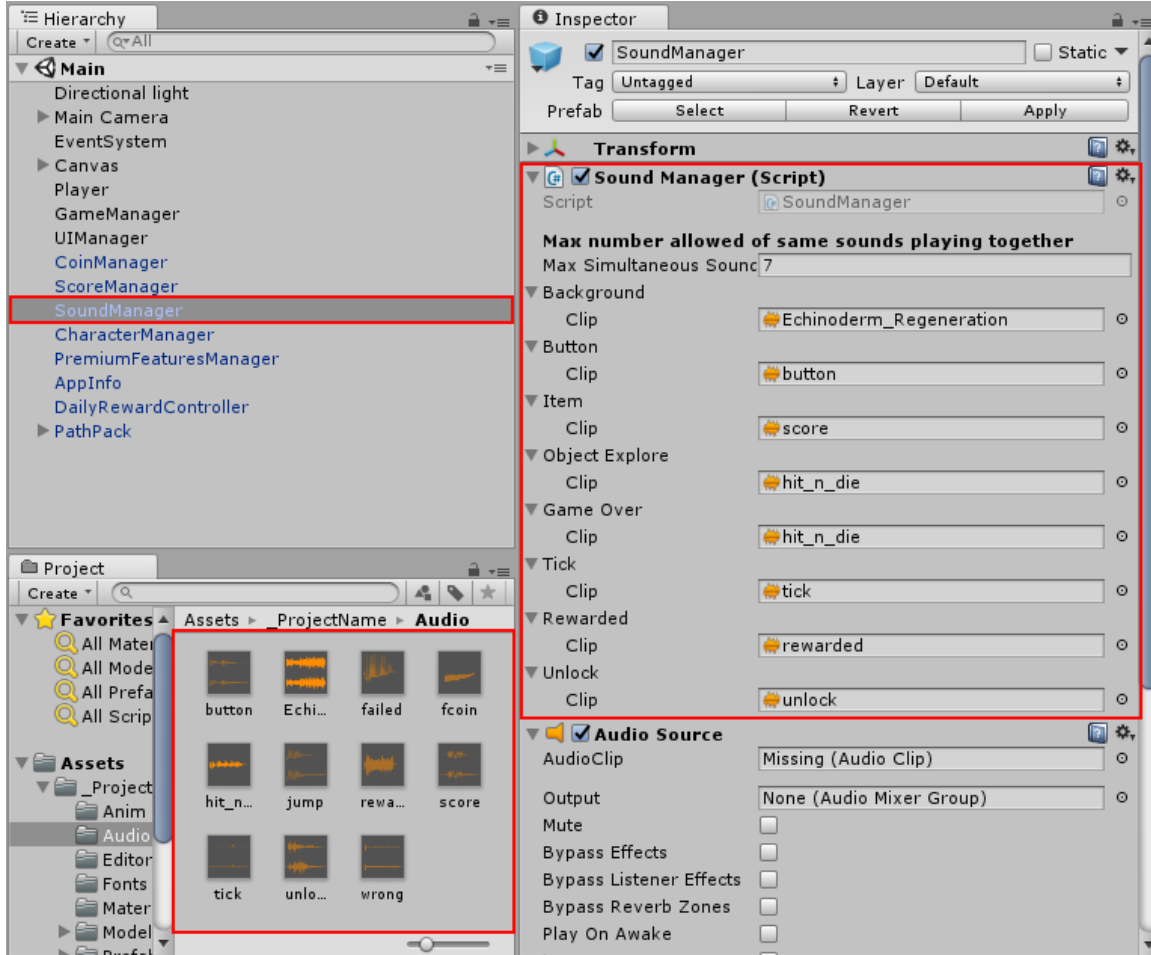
Hierarchy
Create
Q▾All
Main
Directional light
Main Camera
EventSystem
Canvas
Player
GameManager
UIManager
CoinManager
ScoreManager
SoundManager
CharacterManager
PremiumFeaturesManager
AppInfo
DailyRewardController
PathPack

Project
Create
Favorites
All Mater
All Mode
All Prefa
All Scrip
Assets
_Project
Anim
Audio
Editor
Fonts
Mater
Model
Assets ▸ _ProjectName ▸ Audio
button
Echi...
failed
fcoin
hit_n...
jump
rewa...
score
tick
unlo...
wrong

Inspector
SoundManager
Static
Tag Untagged
Layer Default
Prefab Select Revert Apply
Transform
Sound Manager (Script)
Script SoundManager
Max number allowed of same sounds playing together
Max Simultaneous Sounc 7
Background
Clip Echinoderm_Regeneration
Button
Clip button
Item
Clip score
Object Explore
Clip hit_n_die
Game Over
Clip hit_n_die
Tick
Clip tick
Rewarded
Clip rewarded
Unlock
Clip unlock
Audio Source
AudioClip Missing (Audio Clip)
Output None (Audio Mixer Group)
Mute
Bypass Effects
Bypass Listener Effects
Bypass Reverb Zones
Play On Awake